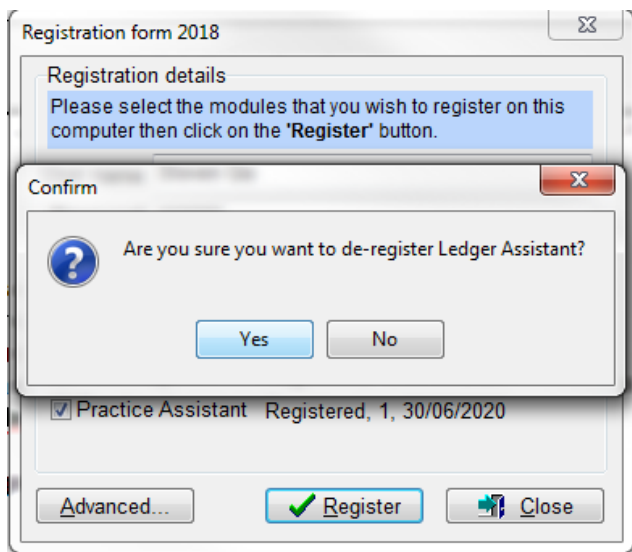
Registration form 2018

Registration details

Please select the modules that you wish to register on this computer then click on the **'Register'** button.

Confirm

Are you sure you want to de-register Ledger Assistant?

Yes

No

Practice Assistant Registered, 1, 30/06/2020

Advanced...

Register

Close